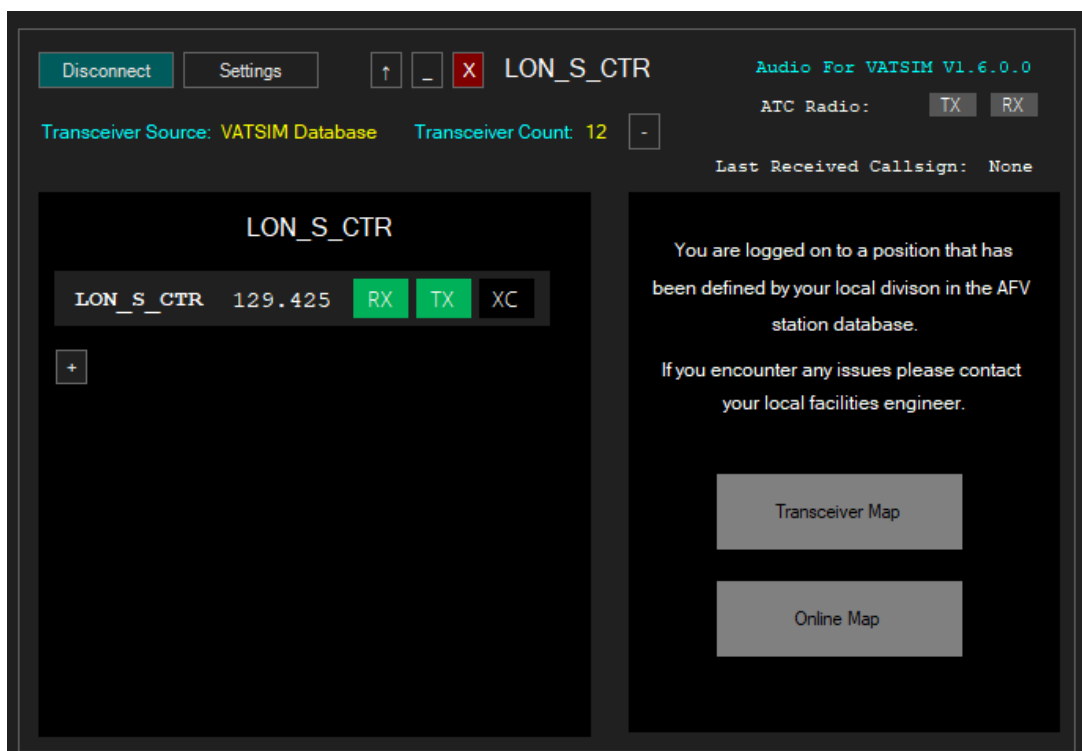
Disconnect Settings ↑ _ X LON_S_CTR

Audio For VATSIM V1.6.0.0

ATC Radio: TX RX

Transceiver Source: VATSIM Database Transceiver Count: 12 -

Last Received Callsign: None

LON_S_CTR

LON_S_CTR 129.425 RX TX XC

+

You are logged on to a position that has been defined by your local divison in the AFV station database.

If you encounter any issues please contact your local facilities engineer.

Transceiver Map

Online Map